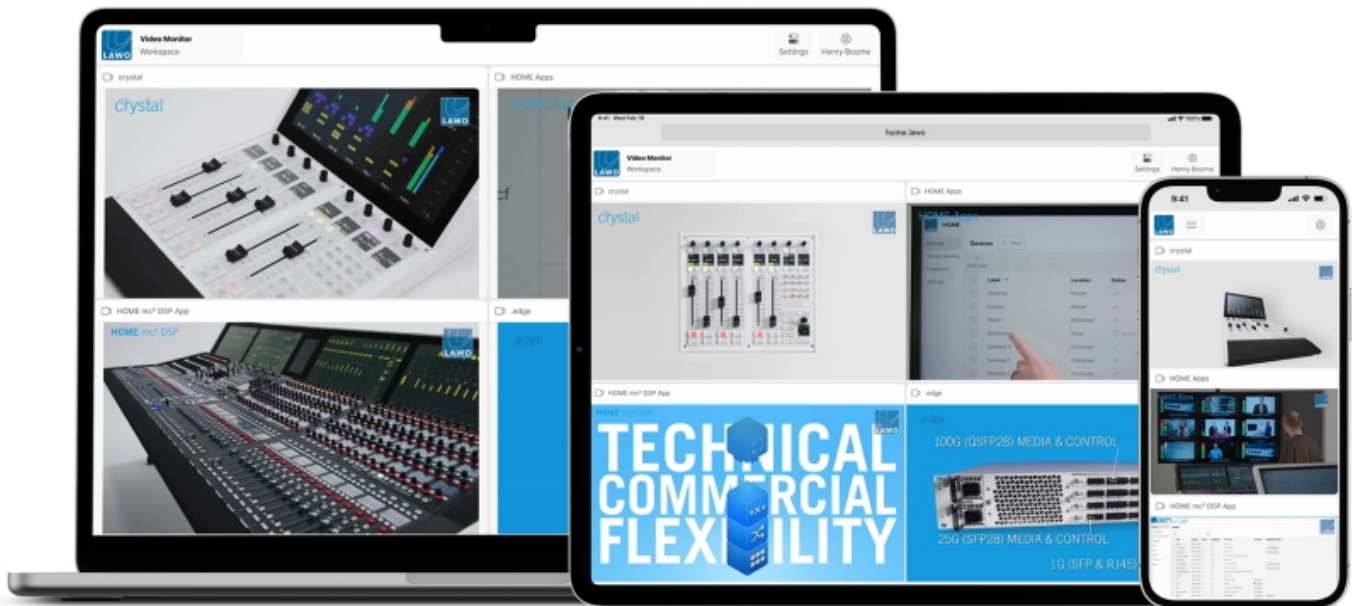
LAWO Video Monitor Workspace

Settings Henry Bourne

crystal

HOME Apps

crystal

LAWO

HOME mc² DSP App

.edge

HOME mc² DSP

LAWO

.edge

9:41 Wed Feb 15

home.lawo

LAWO Video Monitor Workspace

Settings Henry Bourne

crystal

HOME Apps

crystal

LAWO

HOME Apps

HOME

Devices

HOME mc² DSP App

.edge

HOME mc² DSP

TECHNICAL COMMERCIAL FLEXIBILITY

.edge

100G (QSFP28) MEDIA & CONTROL

25G (SFP28) MEDIA & CONTROL

1G (SFP & RJ45)

9:41

crystal

crystal

HOME Apps

HOME mc² DSP App